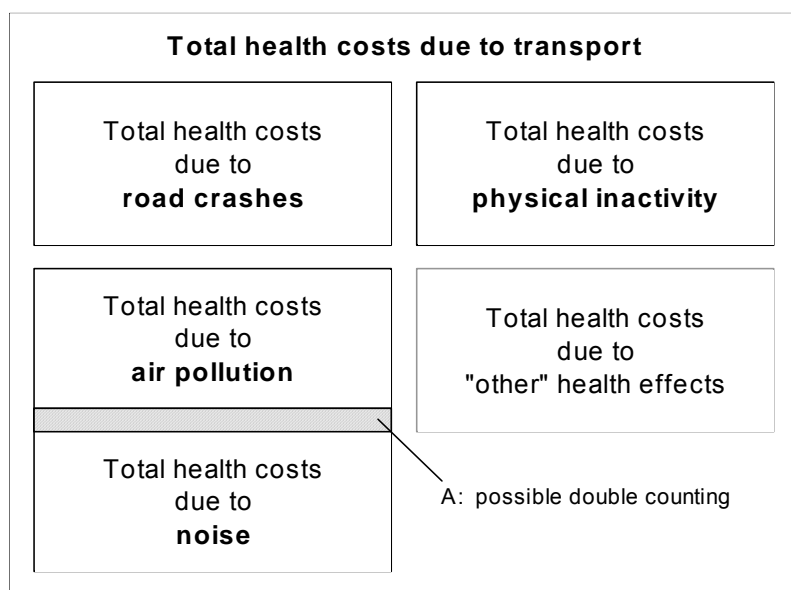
**Total health costs due to transport**

Total health costs due to **road crashes**

Total health costs due to **physical inactivity**

Total health costs due to **air pollution**

Total health costs due to "other" health effects

Total health costs due to **noise**

A: possible double counting